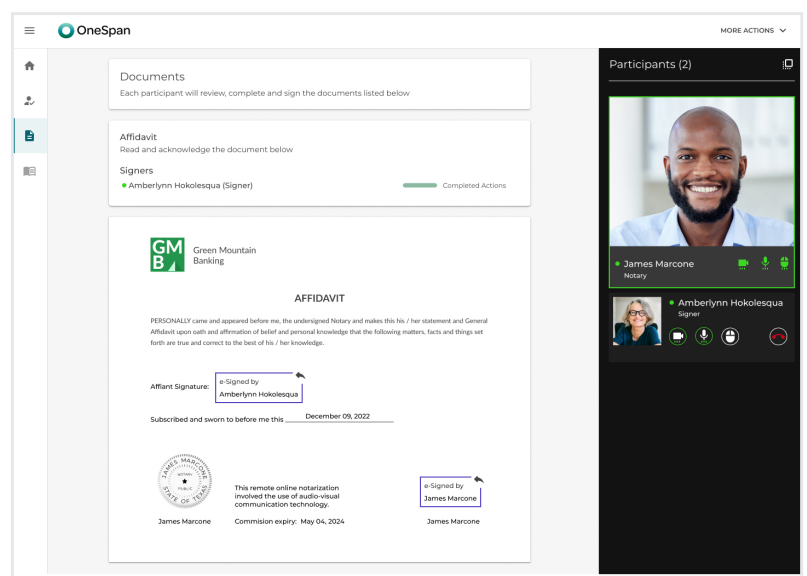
OneSpan

MORE ACTIONS

Documents
Each participant will review, complete and sign the documents listed below

Affidavit
Read and acknowledge the document below

Signers
Amberlynn Hokolesqua (Signer) Completed Actions

GMB Green Mountain Banking

AFFIDAVIT

PERSONALLY came and appeared before me, the undersigned Notary and makes this his / her statement and General Affidavit upon oath and affirmation of belief and personal knowledge that the following matters, facts and things set forth are true and correct to the best of his / her knowledge.

Affiant Signature: e-Signed by Amberlynn Hokolesqua

Subscribed and sworn to before me this December 09, 2022

JAMES MARCONE NOTARY PUBLIC STATE OF TEXAS

This remote online notarization involved the use of audio-visual communication technology.

e-Signed by James Marcone

James Marcone Commision expiry: May 04, 2024 James Marcone

Participants (2)

James Marcone
Notary

Amberlynn Hokolesqua
Signer